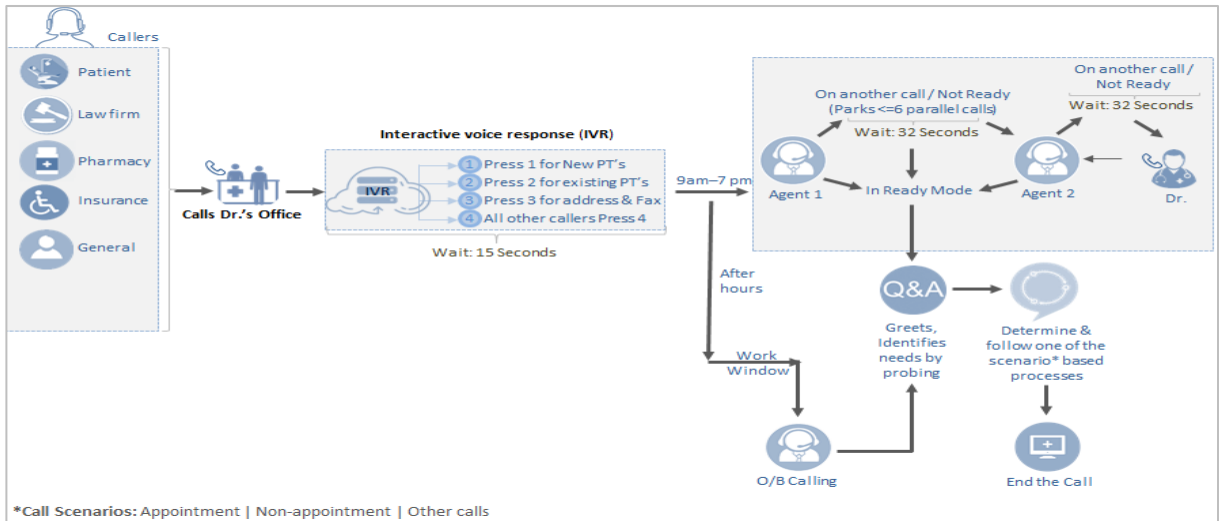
Callers

Patient

Law firm

Pharmacy

Insurance

General

Calls Dr.'s Office

Interactive voice response (IVR)

IVR

1 Press 1 for New PT's
2 Press 2 for existing PT's
3 Press 3 for address & Fax
4 All other callers Press 4

Wait: 15 Seconds

9am–7 pm

After hours

Work Window

O/B Calling

On another call / Not Ready (Parks <=6 parallel calls)

Wait: 32 Seconds

On another call / Not Ready

Wait: 32 Seconds

Agent 1

In Ready Mode

Agent 2

Dr.

Q&A

Greets, Identifies needs by probing

Determine & follow one of the scenario* based processes

End the Call

*Call Scenarios: Appointment | Non-appointment | Other calls